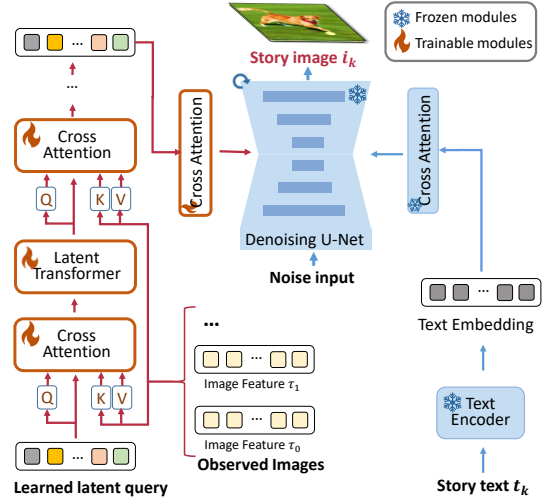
Frozen modules
Trainable modules

Story image $i_k$

...

Cross Attention

Q K V

Latent Transformer

Cross Attention

Q K V

Cross Attention

Denoising U-Net

Noise input

Cross Attention

...

Text Embedding

...

Image Feature $\tau_1$

...

Image Feature $\tau_0$

Observed Images

Text Encoder

Learned latent query

Story text $t_k$